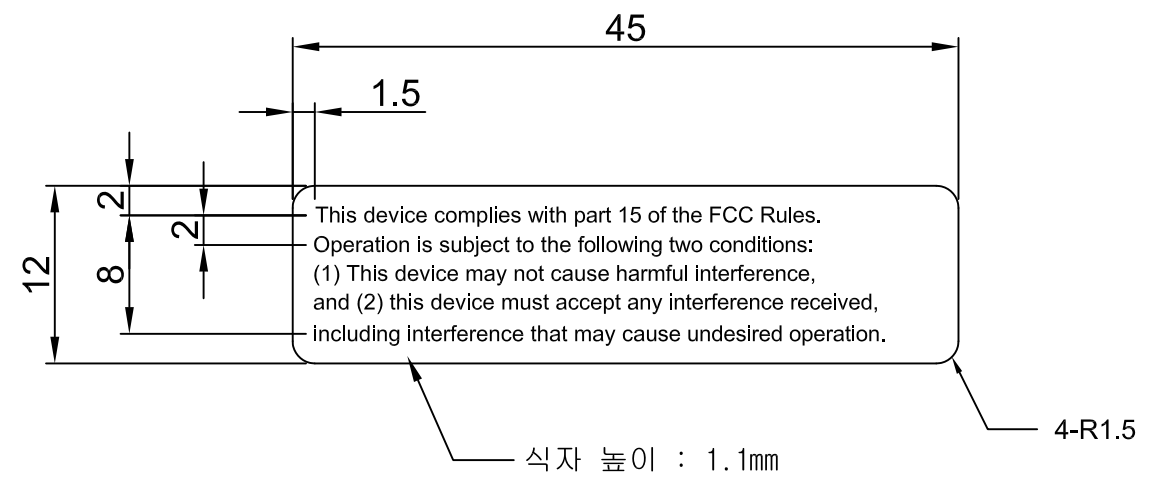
45

1.5

2

2

12

8

This device complies with part 15 of the FCC Rules.
Operation is subject to the following two conditions:
(1) This device may not cause harmful interference,
and (2) this device must accept any interference received,
including interference that may cause undesired operation.

4-R1.5

식자 높이 : 1.1mm